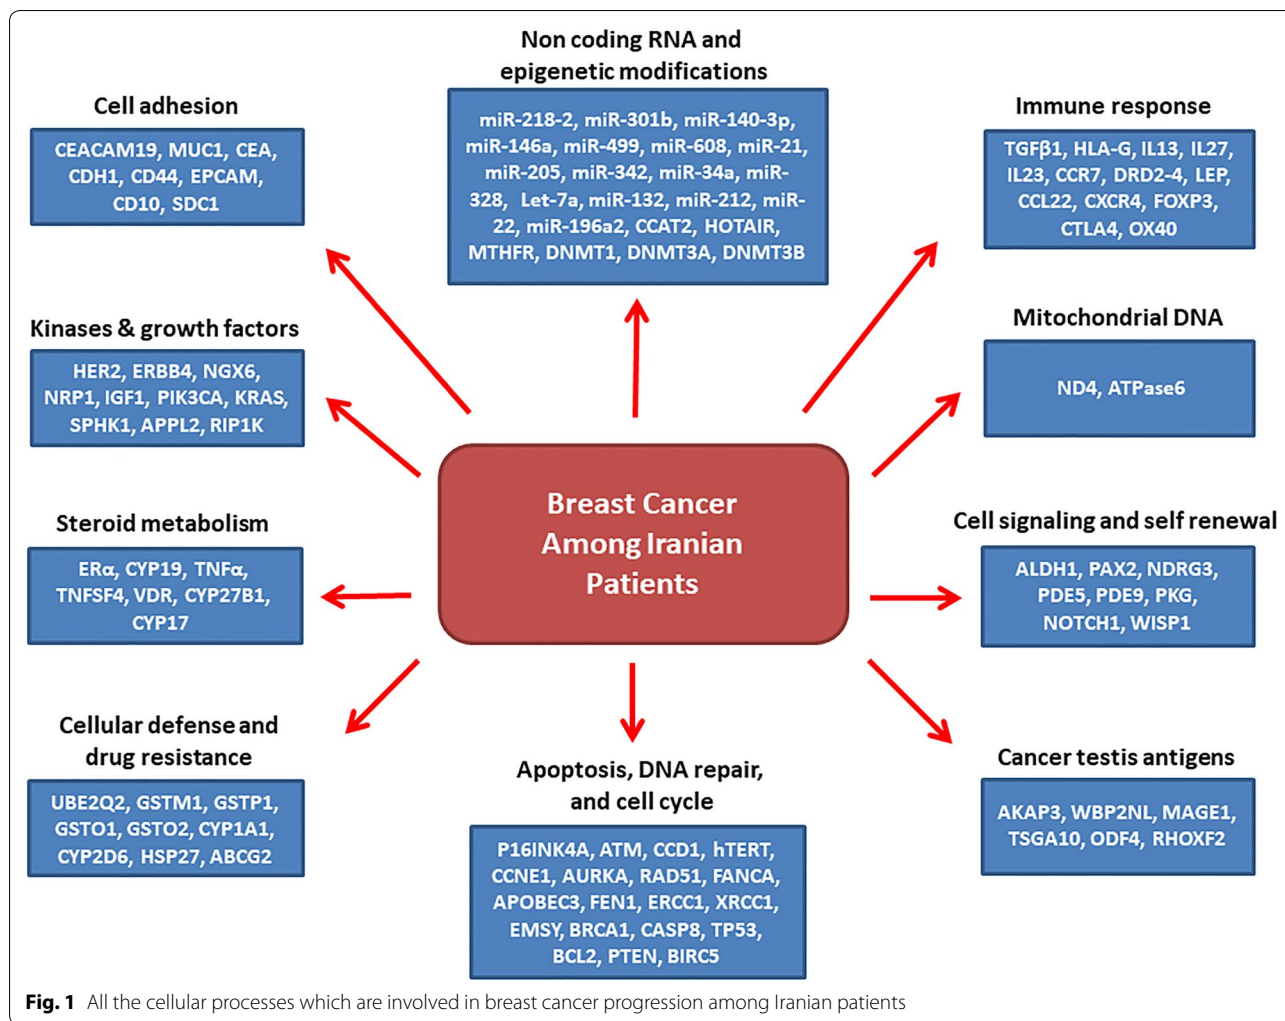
Non coding RNA and epigenetic modifications

miR-218-2, miR-301b, miR-140-3p, miR-146a, miR-499, miR-608, miR-21, miR-205, miR-342, miR-34a, miR-328, Let-7a, miR-132, miR-212, miR-22, miR-196a2, CCAT2, HOTAIR, MTHFR, DNMT1, DNMT3A, DNMT3B

Cell adhesion

CEACAM19, MUC1, CEA, CDH1, CD44, EPCAM, CD10, SDC1

Immune response

TGFβ1, HLA-G, IL13, IL27, IL23, CCR7, DRD2-4, LEP, CCL22, CXCR4, FOXP3, CTLA4, OX40

Kinases & growth factors

HER2, ERBB4, NGX6, NRP1, IGF1, PIK3CA, KRAS, SPHK1, APPL2, RIP1K

Mitochondrial DNA

ND4, ATPase6

Breast Cancer Among Iranian Patients

Steroid metabolism

ERα, CYP19, TNFα, TNFSF4, VDR, CYP27B1, CYP17

Cell signaling and self renewal

ALDH1, PAX2, NDRG3, PDE5, PDE9, PKG, NOTCH1, WISP1

Cellular defense and drug resistance

UBE2Q2, GSTM1, GSTP1, GSTO1, GSTO2, CYP1A1, CYP2D6, HSP27, ABCG2

Apoptosis, DNA repair, and cell cycle

P16INK4A, ATM, CCD1, hTERT, CCNE1, AURKA, RAD51, FANCA, APOBEC3, FEN1, ERCC1, XRCC1, EMSY, BRCA1, CASP8, TP53, BCL2, PTEN, BIRC5

Cancer testis antigens

AKAP3, WBP2NL, MAGE1, TSGA10, ODF4, RHOXF2

Fig. 1 All the cellular processes which are involved in breast cancer progression among Iranian patients